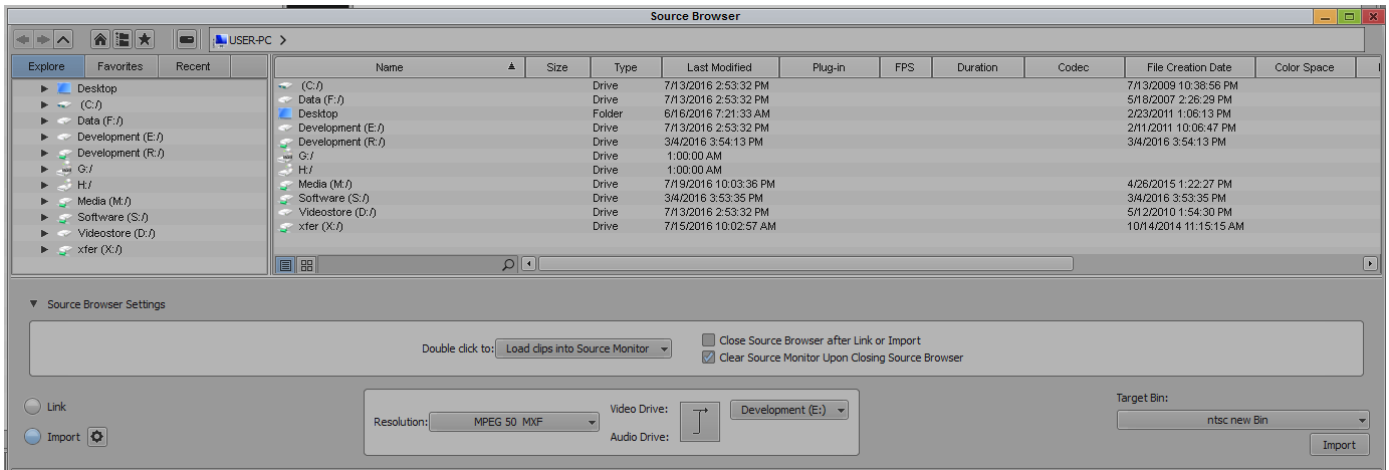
Source Browser

USER-PC >

Explore | Favorites | Recent

Desktop
(C:/)
Data (F:/)
Development (E:/)
Development (R:/)
G:/
H:/
Media (M:/)
Software (S:/)
Videostore (D:/)
xfer (X:/)

| Name | Size | Type | Last Modified | Plug-in | FPS | Duration | Codec | File Creation Date | Color Space |
|---|---|---|---|---|---|---|---|---|---|
| (C:/) | | Drive | 7/13/2016 2:53:32 PM | | | | | 7/13/2009 10:38:56 PM | |
| Data (F:/) | | Drive | 7/13/2016 2:53:32 PM | | | | | 5/18/2007 2:26:29 PM | |
| Desktop | | Folder | 6/16/2016 7:21:33 AM | | | | | 2/23/2011 1:06:13 PM | |
| Development (E:/) | | Drive | 7/13/2016 2:53:32 PM | | | | | 2/11/2011 10:06:47 PM | |
| Development (R:/) | | Drive | 3/4/2016 3:54:13 PM | | | | | 3/4/2016 3:54:13 PM | |
| G:/ | | Drive | 1:00:00 AM | | | | | | |
| H:/ | | Drive | 1:00:00 AM | | | | | | |
| Media (M:/) | | Drive | 7/19/2016 10:03:36 PM | | | | | 4/26/2015 1:22:27 PM | |
| Software (S:/) | | Drive | 3/4/2016 3:53:35 PM | | | | | 3/4/2016 3:53:35 PM | |
| Videostore (D:/) | | Drive | 7/13/2016 2:53:32 PM | | | | | 5/12/2010 1:54:30 PM | |
| xfer (X:/) | | Drive | 7/15/2016 10:02:57 AM | | | | | 10/14/2014 11:15:15 AM | |

Source Browser Settings

Double click to: Load clips into Source Monitor

Close Source Browser after Link or Import
Clear Source Monitor Upon Closing Source Browser

Link
Import

Resolution: MPEG 50 MXF
Video Drive:
Audio Drive:
Development (E:)

Target Bin:
ntsc new Bin
Import